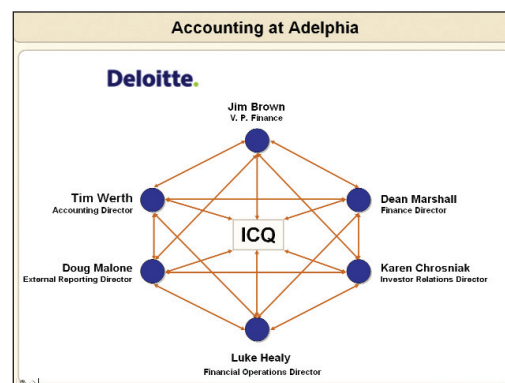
Accounting at Adelphia

Deloitte.

Jim Brown
V. P. Finance

Tim Werth
Accounting Director

Dean Marshall
Finance Director

ICQ

Doug Malone
External Reporting Director

Karen Chrosniak
Investor Relations Director

Luke Healy
Financial Operations Director